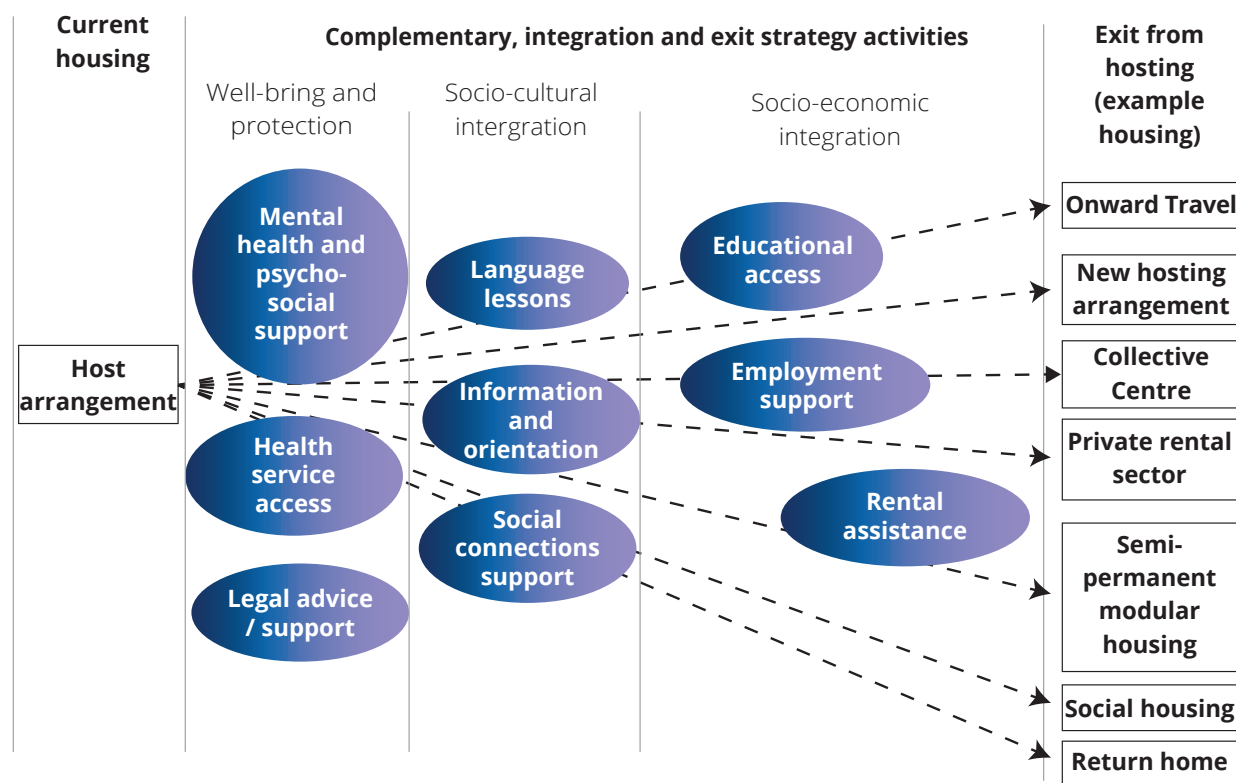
Current housing

Complementary, integration and exit strategy activities

Exit from hosting (example housing)

Well-bring and protection

Socio-cultural intergration

Socio-economic integration

Mental health and psycho-social support

Language lessons

Educational access

Onward Travel

New hosting arrangement

Host arrangement

Information and orientation

Employment support

Collective Centre

Private rental sector

Health service access

Rental assistance

Social connections support

Semi-permanent modular housing

Legal advice / support

Social housing

Return home